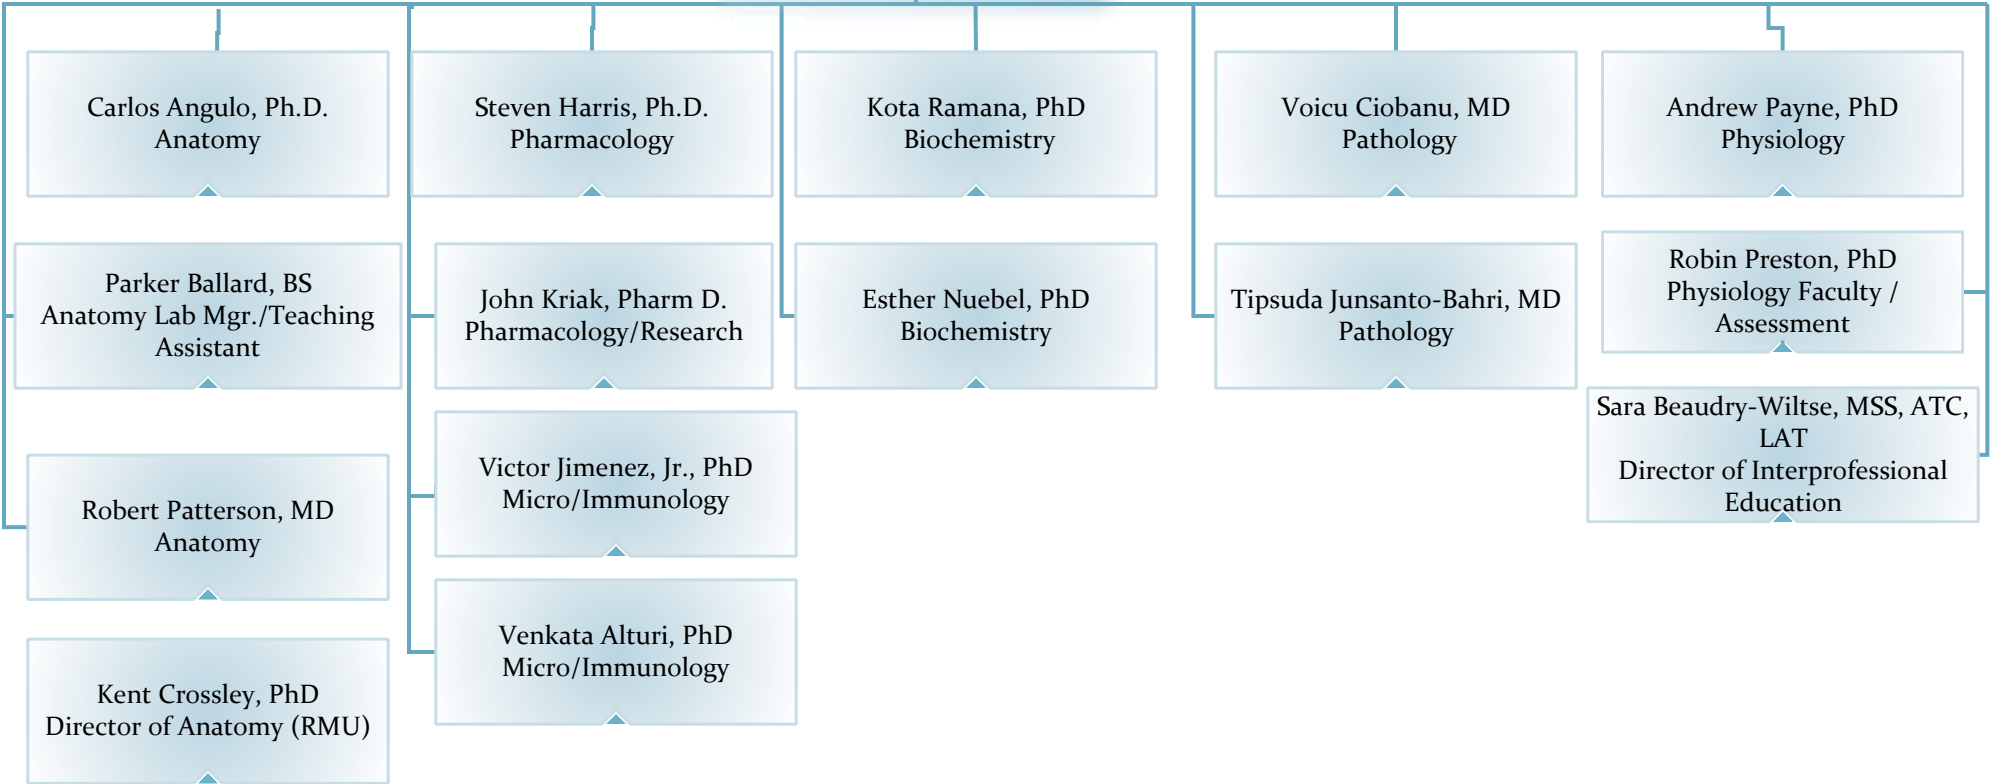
Carlos Angulo, Ph.D.
Anatomy

Parker Ballard, BS
Anatomy Lab Mgr./Teaching Assistant

Robert Patterson, MD
Anatomy

Kent Crossley, PhD
Director of Anatomy (RMU)

Steven Harris, Ph.D.
Pharmacology

John Kriak, Pharm D.
Pharmacology/Research

Victor Jimenez, Jr., PhD
Micro/Immunology

Venkata Alturi, PhD
Micro/Immunology

Kota Ramana, PhD
Biochemistry

Esther Nuebel, PhD
Biochemistry

Voicu Ciobanu, MD
Pathology

Tipsuda Junsanto-Bahri, MD
Pathology

Andrew Payne, PhD
Physiology

Robin Preston, PhD
Physiology Faculty / Assessment

Sara Beaudry-Wiltse, MSS, ATC, LAT
Director of Interprofessional Education